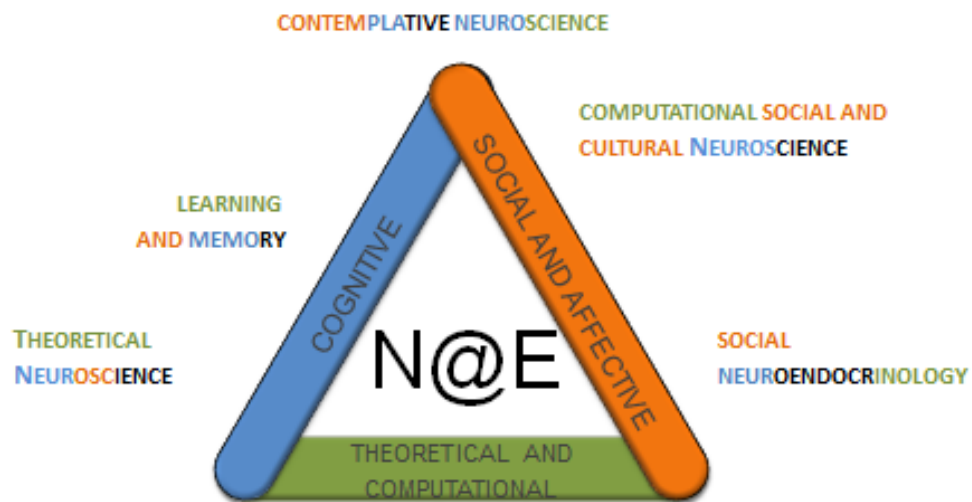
CONTEMPLATIVE NEUROSCIENCE

COMPUTATIONAL SOCIAL AND CULTURAL NEUROSCIENCE

LEARNING AND MEMORY

COGNITIVE

SOCIAL AND AFFECTIVE

N@E

THEORETICAL NEUROSCIENCE

SOCIAL NEUROENDOCRINOLOGY

THEORETICAL AND COMPUTATIONAL